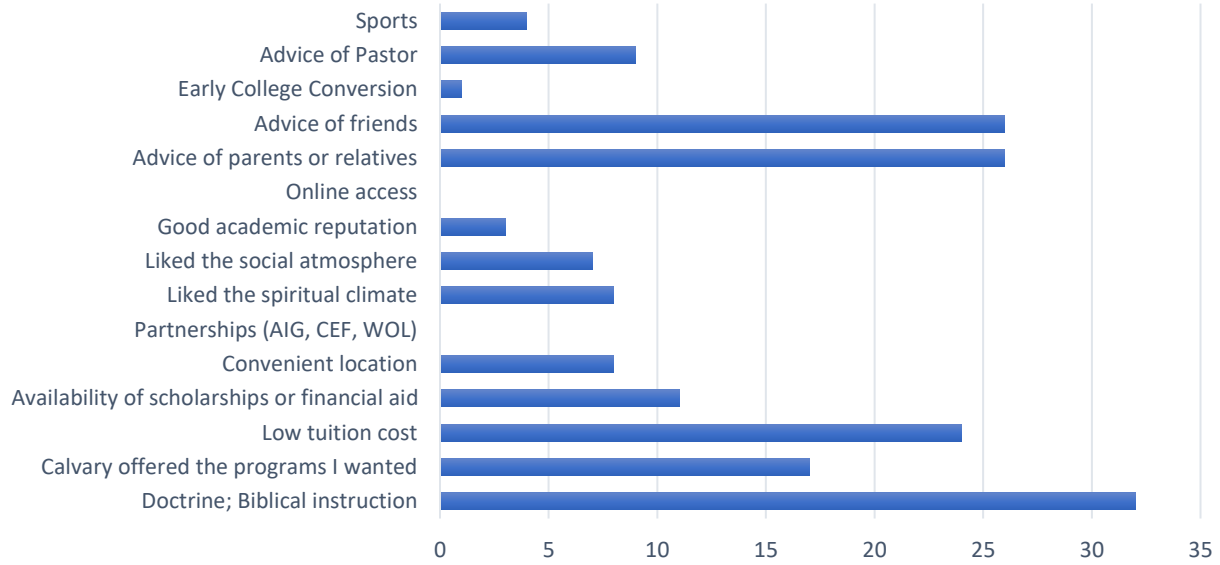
Sports
Advice of Pastor
Early College Conversion
Advice of friends
Advice of parents or relatives
Online access
Good academic reputation
Liked the social atmosphere
Liked the spiritual climate
Partnerships (AIG, CEF, WOL)
Convenient location
Availability of scholarships or financial aid
Low tuition cost
Calvary offered the programs I wanted
Doctrine; Biblical instruction

0 5 10 15 20 25 30 35